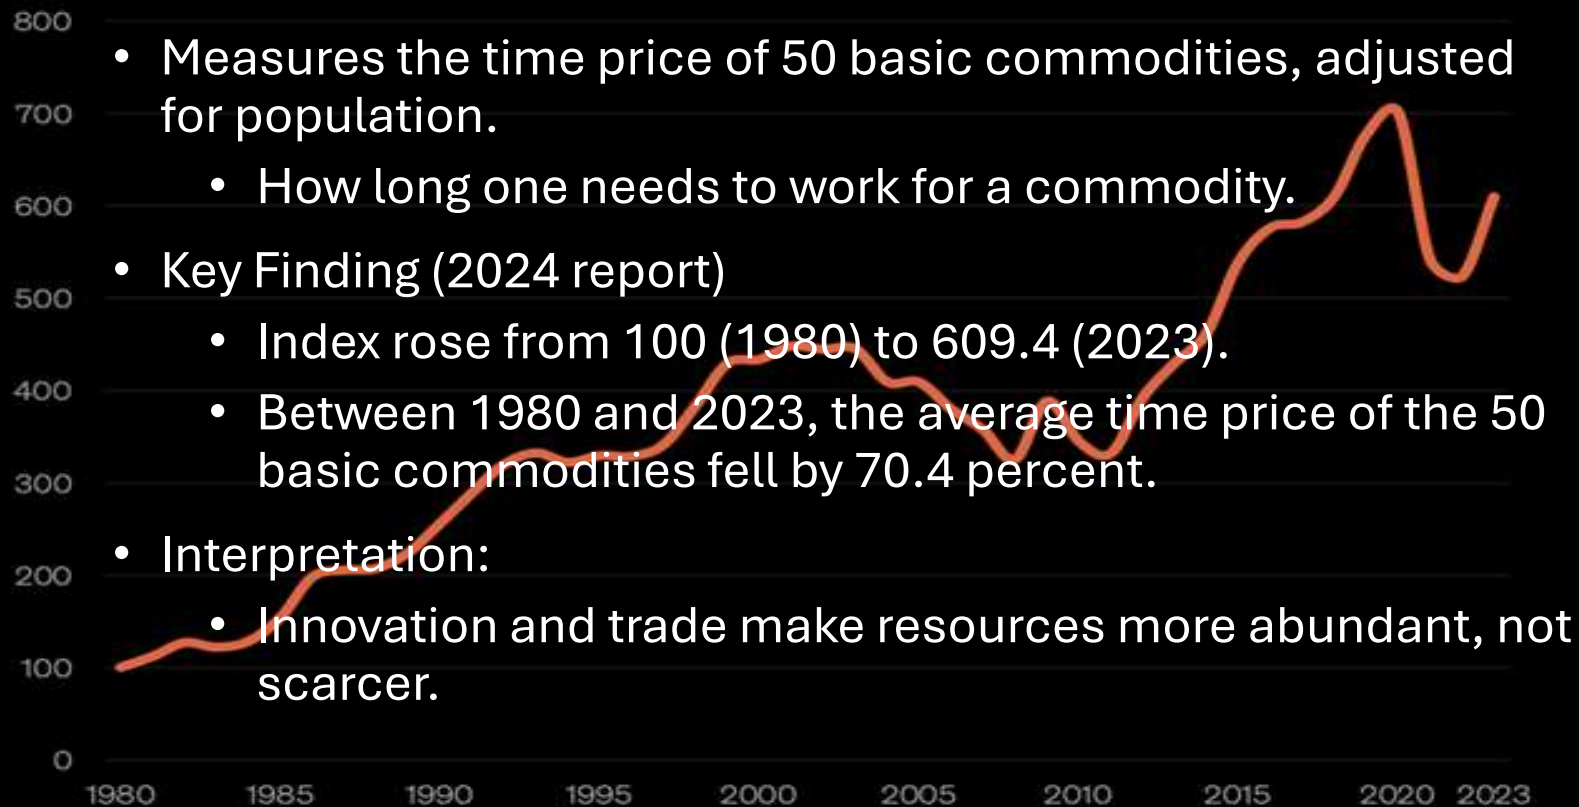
800
700
600
500
400
300
200
100
0

- Measures the time price of 50 basic commodities, adjusted for population.
  - How long one needs to work for a commodity.
- Key Finding (2024 report)
  - Index rose from 100 (1980) to 609.4 (2023).
  - Between 1980 and 2023, the average time price of the 50 basic commodities fell by 70.4 percent.
- Interpretation:
  - Innovation and trade make resources more abundant, not scarcer.

1980 1985 1990 1995 2000 2005 2010 2015 2020 2023